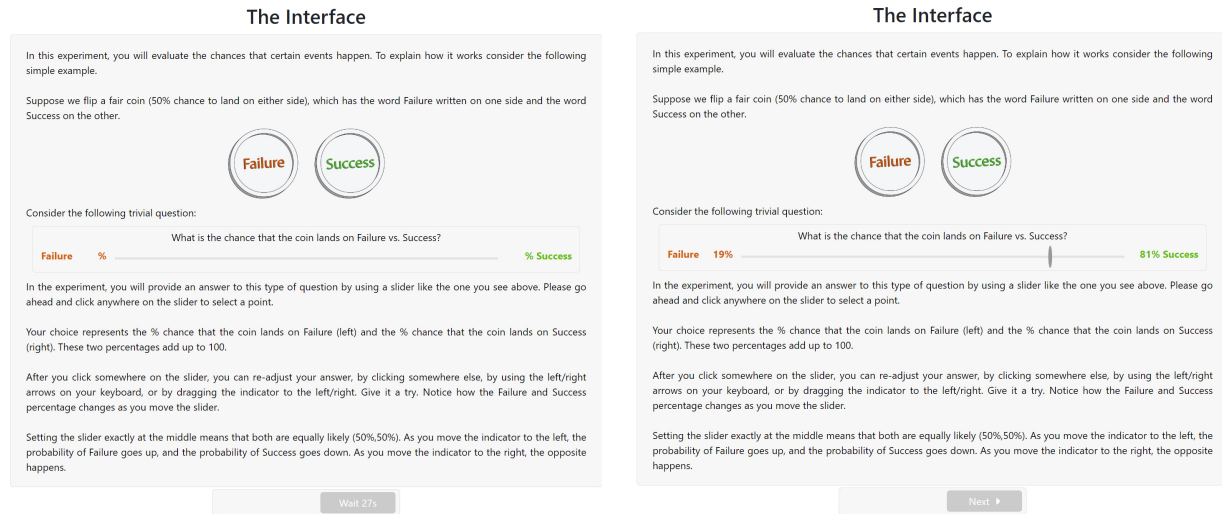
The Interface

In this experiment, you will evaluate the chances that certain events happen. To explain how it works consider the following simple example.

Suppose we flip a fair coin (50% chance to land on either side), which has the word Failure written on one side and the word Success on the other.

Failure Success

Consider the following trivial question:

What is the chance that the coin lands on Failure vs. Success?

Failure % % Success

In the experiment, you will provide an answer to this type of question by using a slider like the one you see above. Please go ahead and click anywhere on the slider to select a point.

Your choice represents the % chance that the coin lands on Failure (left) and the % chance that the coin lands on Success (right). These two percentages add up to 100.

After you click somewhere on the slider, you can re-adjust your answer, by clicking somewhere else, by using the left/right arrows on your keyboard, or by dragging the indicator to the left/right. Give it a try. Notice how the Failure and Success percentage changes as you move the slider.

Setting the slider exactly at the middle means that both are equally likely (50%,50%). As you move the indicator to the left, the probability of Failure goes up, and the probability of Success goes down. As you move the indicator to the right, the opposite happens.

Wait 27s

The Interface

In this experiment, you will evaluate the chances that certain events happen. To explain how it works consider the following simple example.

Suppose we flip a fair coin (50% chance to land on either side), which has the word Failure written on one side and the word Success on the other.

Failure Success

Consider the following trivial question:

What is the chance that the coin lands on Failure vs. Success?

Failure 19% 81% Success

In the experiment, you will provide an answer to this type of question by using a slider like the one you see above. Please go ahead and click anywhere on the slider to select a point.

Your choice represents the % chance that the coin lands on Failure (left) and the % chance that the coin lands on Success (right). These two percentages add up to 100.

After you click somewhere on the slider, you can re-adjust your answer, by clicking somewhere else, by using the left/right arrows on your keyboard, or by dragging the indicator to the left/right. Give it a try. Notice how the Failure and Success percentage changes as you move the slider.

Setting the slider exactly at the middle means that both are equally likely (50%,50%). As you move the indicator to the left, the probability of Failure goes up, and the probability of Success goes down. As you move the indicator to the right, the opposite happens.

Next